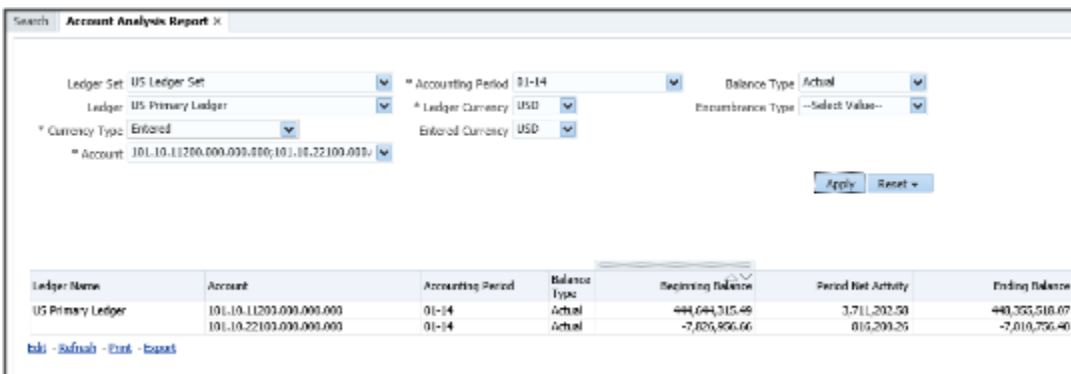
Search Account Analysis Report ×

Ledger Set US Ledger Set
Ledger US Primary Ledger
* Currency Type Entered
* Account 101.10.11200.000.000.000;101.10.22100.000.
* Accounting Period 01-14
* Ledger Currency USD
Entered Currency USD
Balance Type Actual
Encumbrance Type --Select Value--

Apply Reset

| Ledger Name | Account | Accounting Period | Balance Type | Beginning Balance | Period Net Activity | Ending Balance |
|---|---|---|---|---|---|---|
| US Primary Ledger | 101.10.11200.000.000.000 | 01-14 | Actual | 444,644,315.49 | 3,711,202.58 | 448,355,518.07 |
| | 101.10.22100.000.000.000 | 01-14 | Actual | -7,826,956.66 | 816,200.26 | -7,010,756.40 |

Edit - Refresh - Print - Export